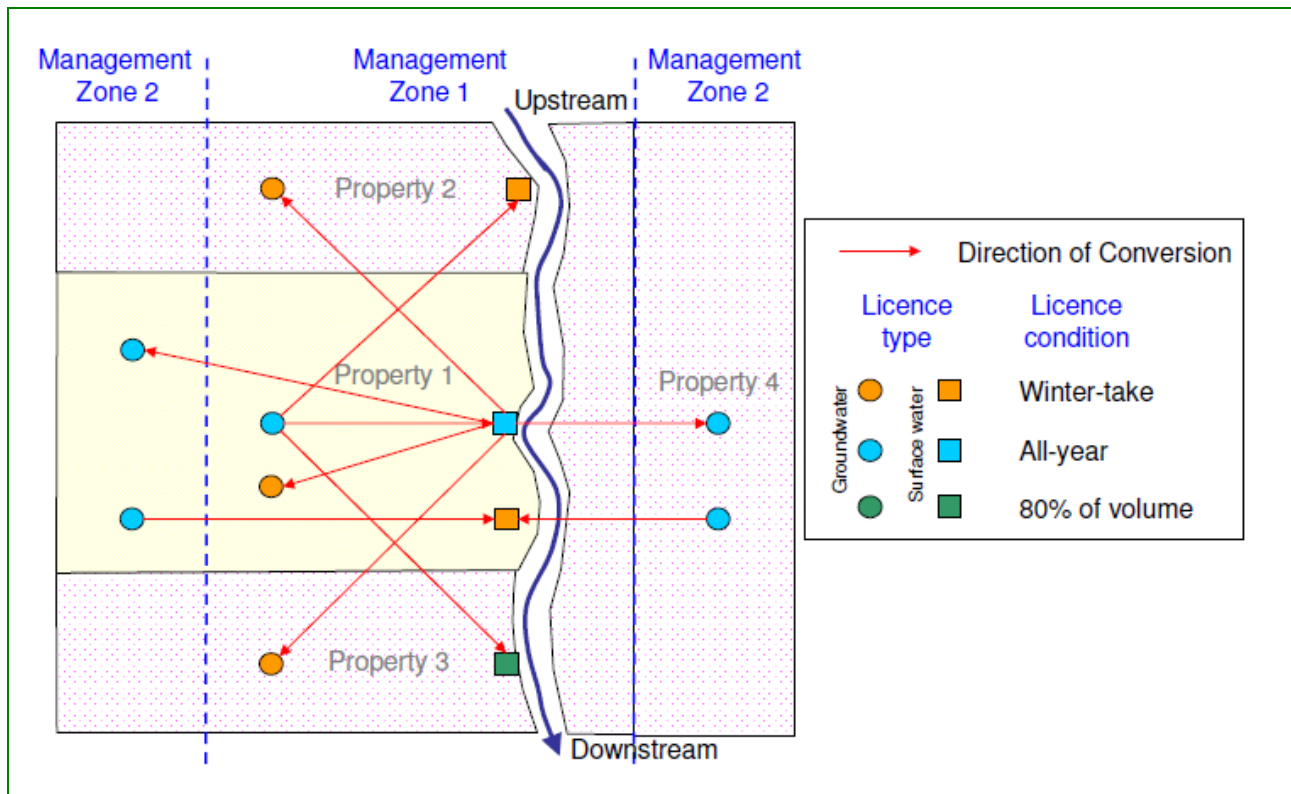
Management Zone 2

Management Zone 1

Upstream

Management Zone 2

Property 2

Property 1

Property 4

Property 3

Downstream

Direction of Conversion

Licence type

Licence condition

Groundwater

Surface water

Winter-take

All-year

80% of volume